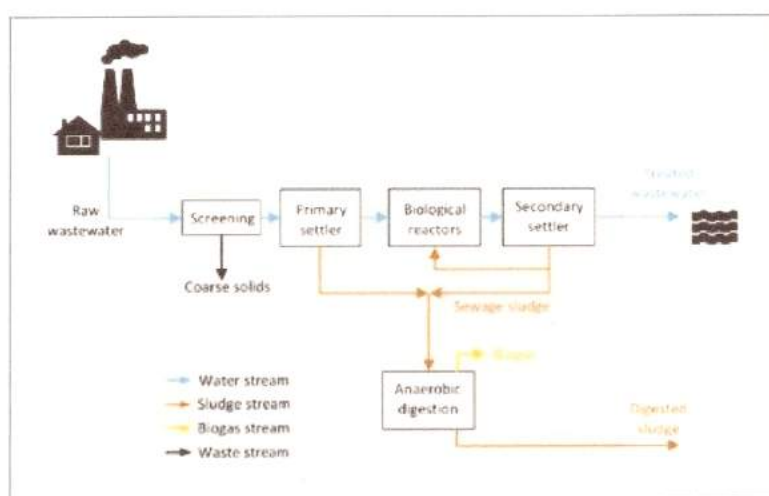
Raw wastewater

Screening

Primary settler

Biological reactors

Secondary settler

Treated wastewater

Coarse solids

Sewage sludge

Biogas

Anaerobic digestion

Digested sludge

Water stream
Sludge stream
Biogas stream
Waste stream